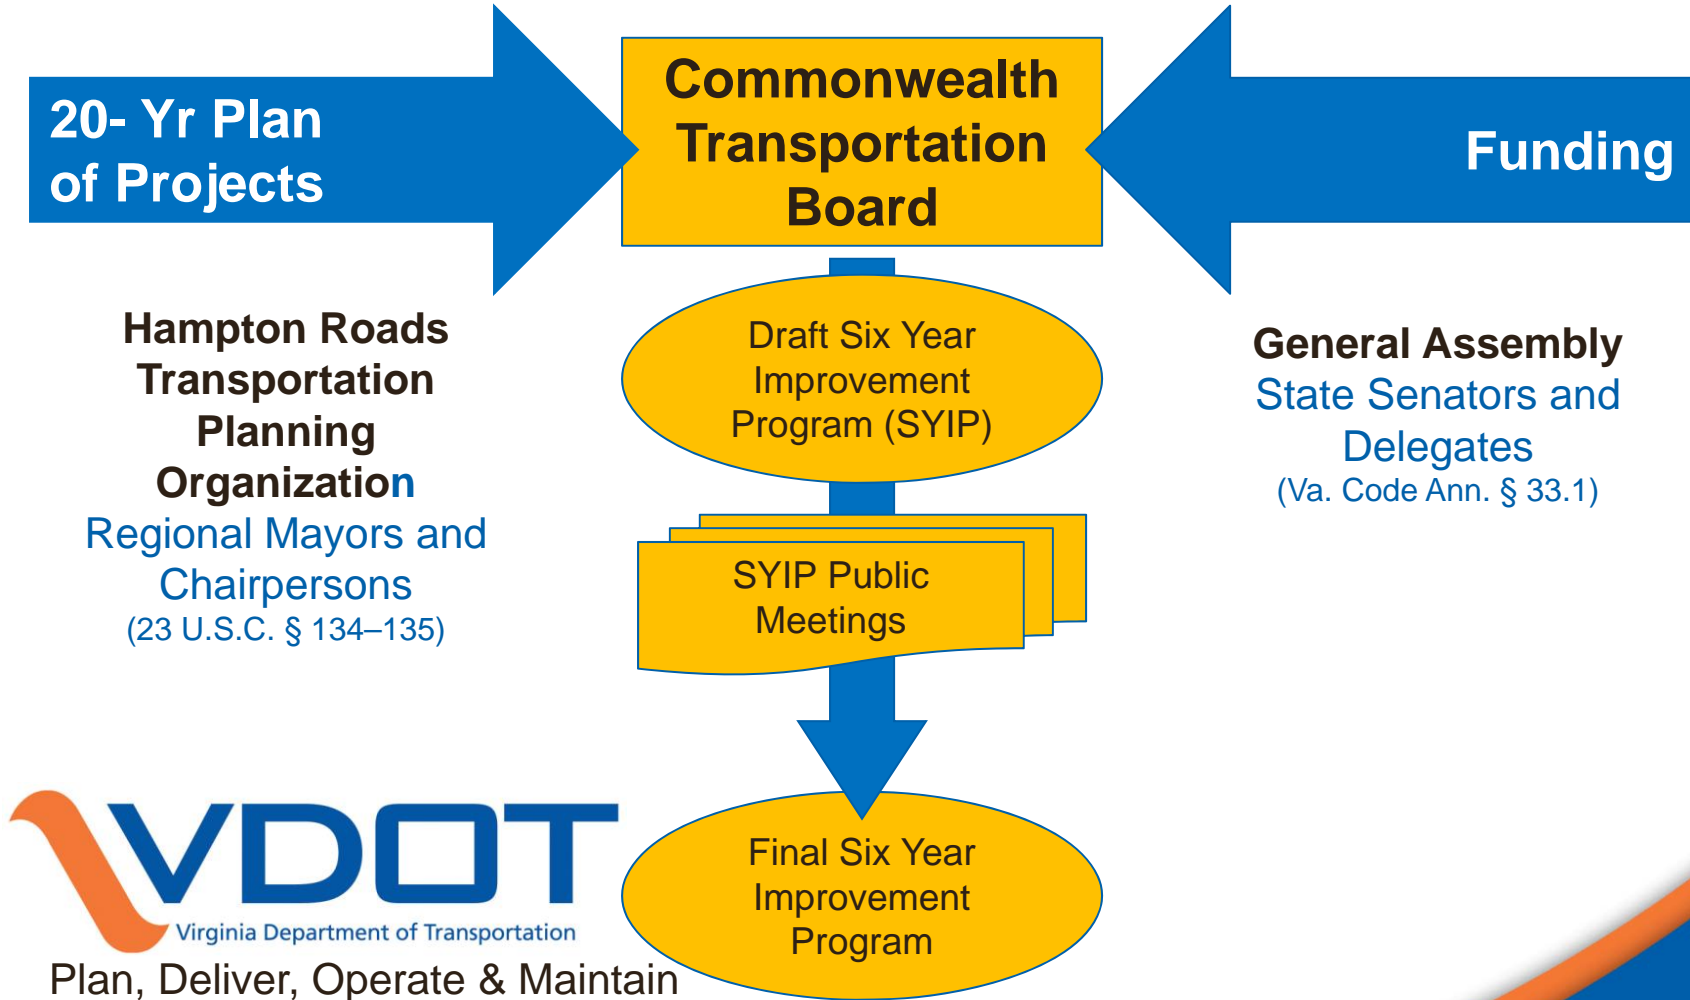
20- Yr Plan of Projects

Commonwealth Transportation Board

Funding

Hampton Roads Transportation Planning Organization
Regional Mayors and Chairpersons
(23 U.S.C. § 134–135)

Draft Six Year Improvement Program (SYIP)

General Assembly
State Senators and Delegates
(Va. Code Ann. § 33.1)

SYIP Public Meetings

Final Six Year Improvement Program

VDOT
Virginia Department of Transportation
Plan, Deliver, Operate & Maintain